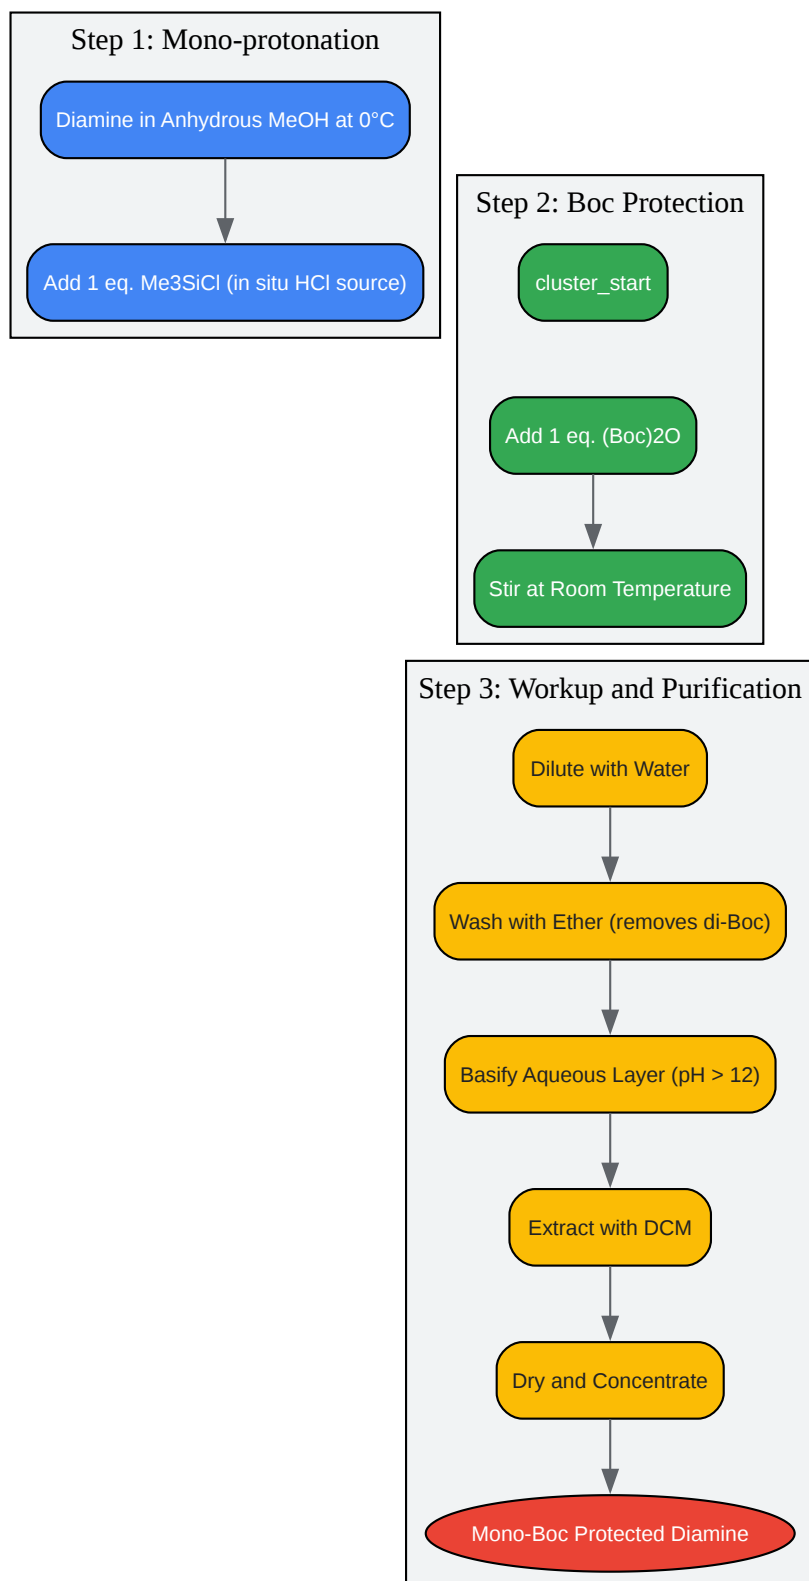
Step 1: Mono-protonation

Diamine in Anhydrous MeOH at 0°C

Add 1 eq. Me3SiCl (in situ HCl source)

Step 2: Boc Protection

cluster_start

Add 1 eq. (Boc)2O

Stir at Room Temperature

Step 3: Workup and Purification

Dilute with Water

Wash with Ether (removes di-Boc)

Basify Aqueous Layer (pH > 12)

Extract with DCM

Dry and Concentrate

Mono-Boc Protected Diamine